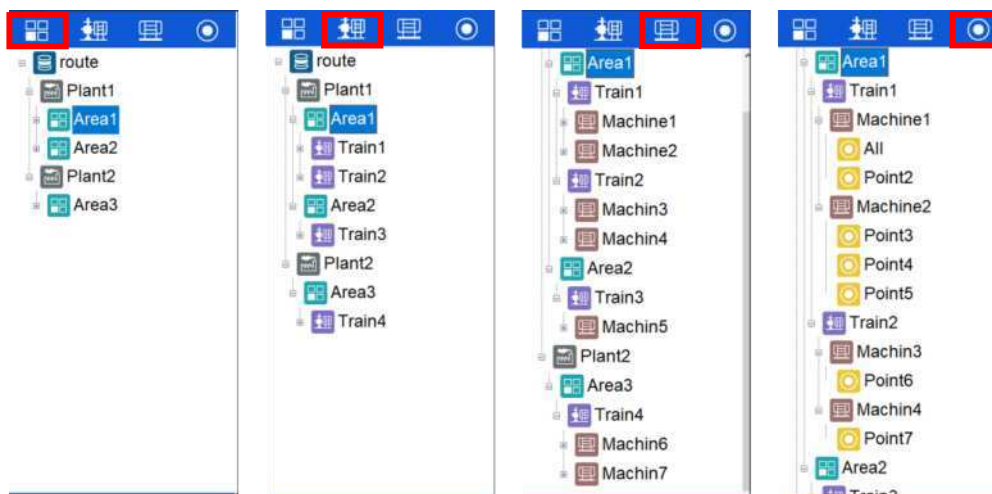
route
Plant1
Area1
Area2
Plant2
Area3

route
Plant1
Area1
Train1
Train2
Area2
Train3
Plant2
Area3
Train4

Area1
Train1
Machine1
Machine2
Train2
Machin3
Machin4
Area2
Train3
Machin5
Plant2
Area3
Train4
Machin6
Machin7

Area1
Train1
Machine1
All
Point2
Machine2
Point3
Point4
Point5
Train2
Machin3
Point6
Machin4
Point7
Area2
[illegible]